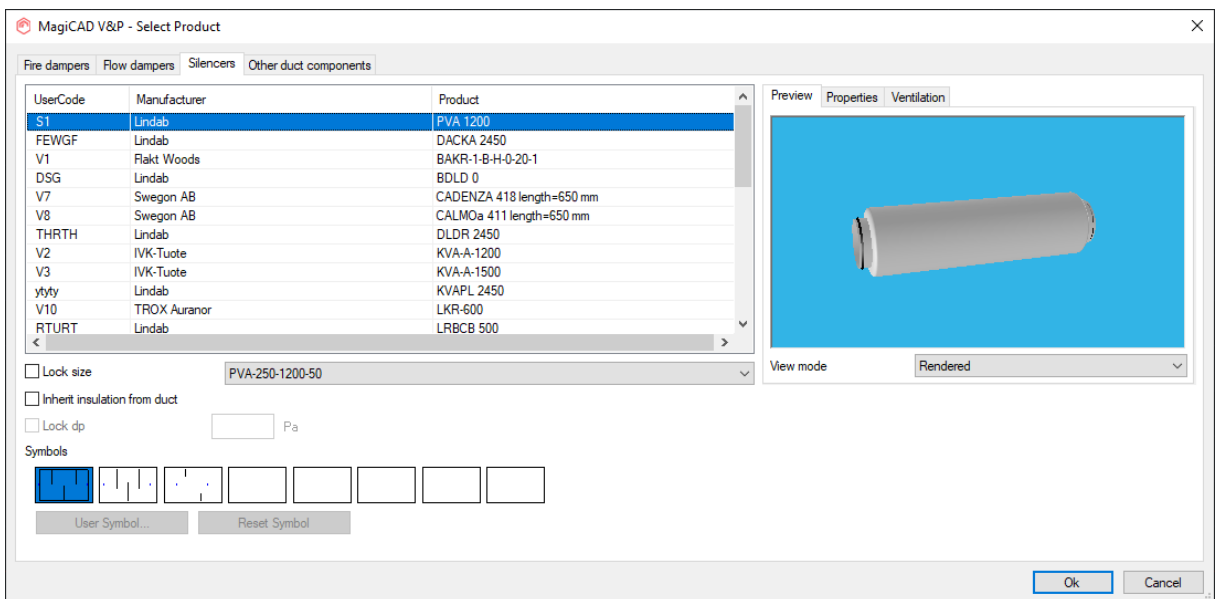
MagiCAD V&P - Select Product

Fire dampers | Flow dampers | Silencers | Other duct components

| UserCode | Manufacturer | Product |
|---|---|---|
| S1 | Lindab | PVA 1200 |
| FEWGF | Lindab | DACKA 2450 |
| V1 | Flakt Woods | BAKR-1-B-H-0-20-1 |
| DSG | Lindab | BDLD 0 |
| V7 | Swegon AB | CADENZA 418 length=650 mm |
| V8 | Swegon AB | CALMOa 411 length=650 mm |
| THRTH | Lindab | DLDR 2450 |
| V2 | IVK-Tuote | KVA-A-1200 |
| V3 | IVK-Tuote | KVA-A-1500 |
| ytyty | Lindab | KVAPL 2450 |
| V10 | TROX Auranor | LKR-600 |
| RTURT | Lindab | LRBCB 500 |

Lock size
PVA-250-1200-50
Inherit insulation from duct
Lock dp
Pa
Symbols
User Symbol...
Reset Symbol

Preview | Properties | Ventilation
View mode
Rendered

Ok
Cancel